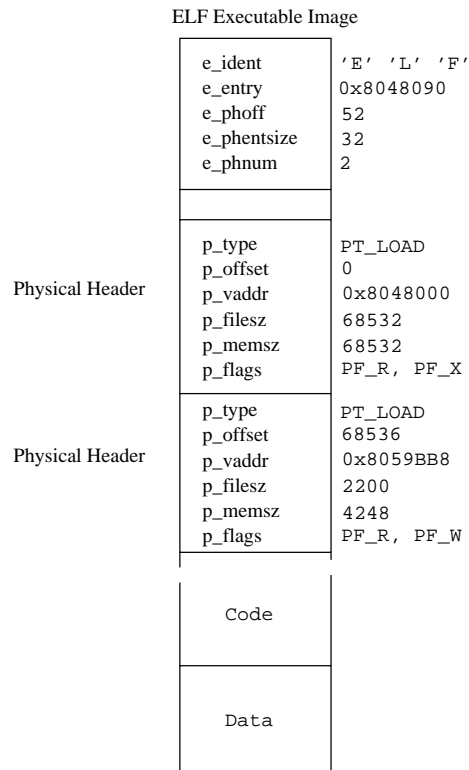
ELF Executable Image

e_ident 'E' 'L' 'F'
e_entry 0x8048090
e_phoff 52
e_phentsize 32
e_phnum 2

Physical Header
p_type PT_LOAD
p_offset 0
p_vaddr 0x8048000
p_filesz 68532
p_memsz 68532
p_flags PF_R, PF_X

Physical Header
p_type PT_LOAD
p_offset 68536
p_vaddr 0x8059BB8
p_filesz 2200
p_memsz 4248
p_flags PF_R, PF_W

Code

Data